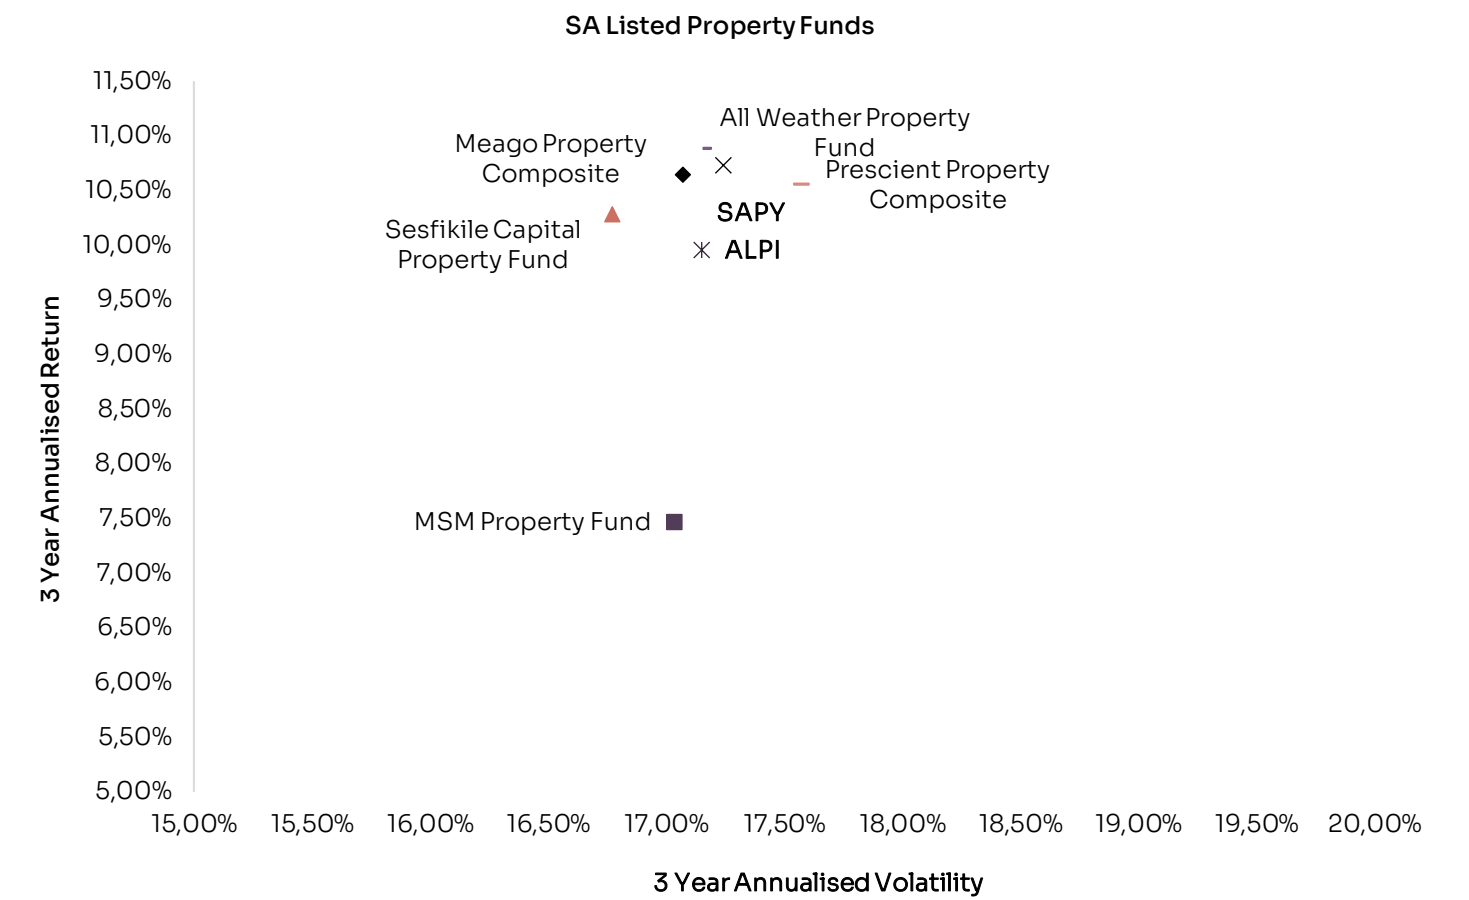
SA Listed Property Funds

3 Year Annualised Return

11,50%
11,00%
10,50%
10,00%
9,50%
9,00%
8,50%
8,00%
7,50%
7,00%
6,50%
6,00%
5,50%
5,00%

All Weather Property Fund

Meago Property Composite

Prescient Property Composite

SAPY

Sesfikile Capital Property Fund

ALPI

MSM Property Fund

15,00% 15,50% 16,00% 16,50% 17,00% 17,50% 18,00% 18,50% 19,00% 19,50% 20,00%

3 Year Annualised Volatility